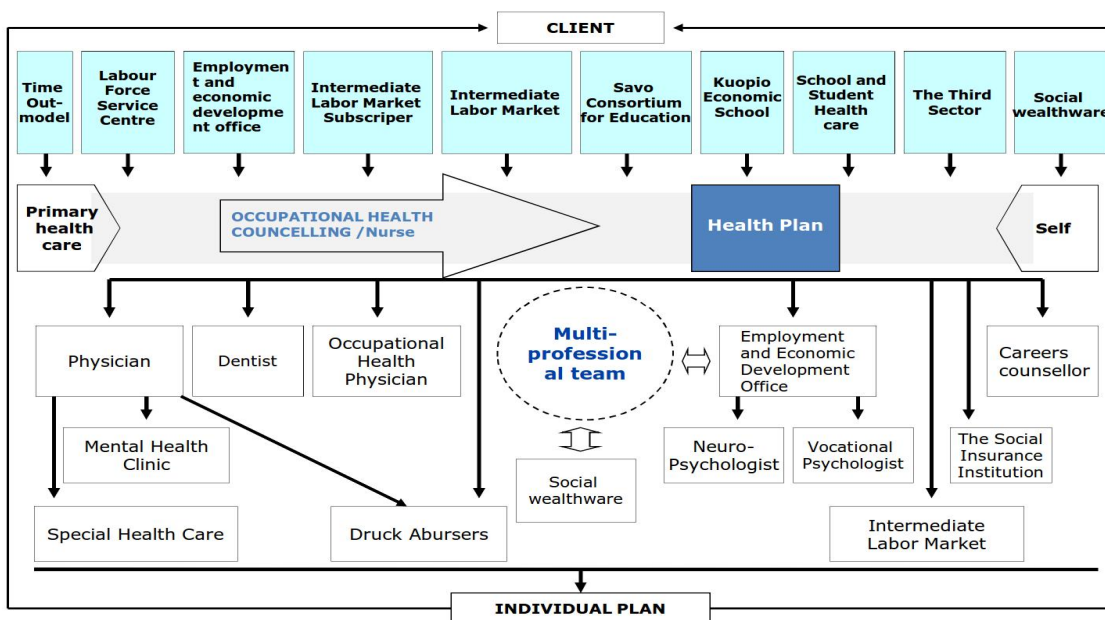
CLIENT

Time Out-model

Labour Force Service Centre

Employment and economic development office

Intermediate Labor Market Subscriper

Intermediate Labor Market

Savo Consortium for Education

Kuopio Economic School

School and Student Health care

The Third Sector

Social wealthware

Primary health care

OCCUPATIONAL HEALTH COUNCELLING /Nurse

Health Plan

Self

Physician

Dentist

Occupational Health Physician

Multi-professional team

Employment and Economic Development Office

Careers counsellor

Mental Health Clinic

Neuro-Psychologist

Vocational Psychologist

The Social Insurance Institution

Social wealthware

Special Health Care

Druck Abursers

Intermediate Labor Market

INDIVIDUAL PLAN